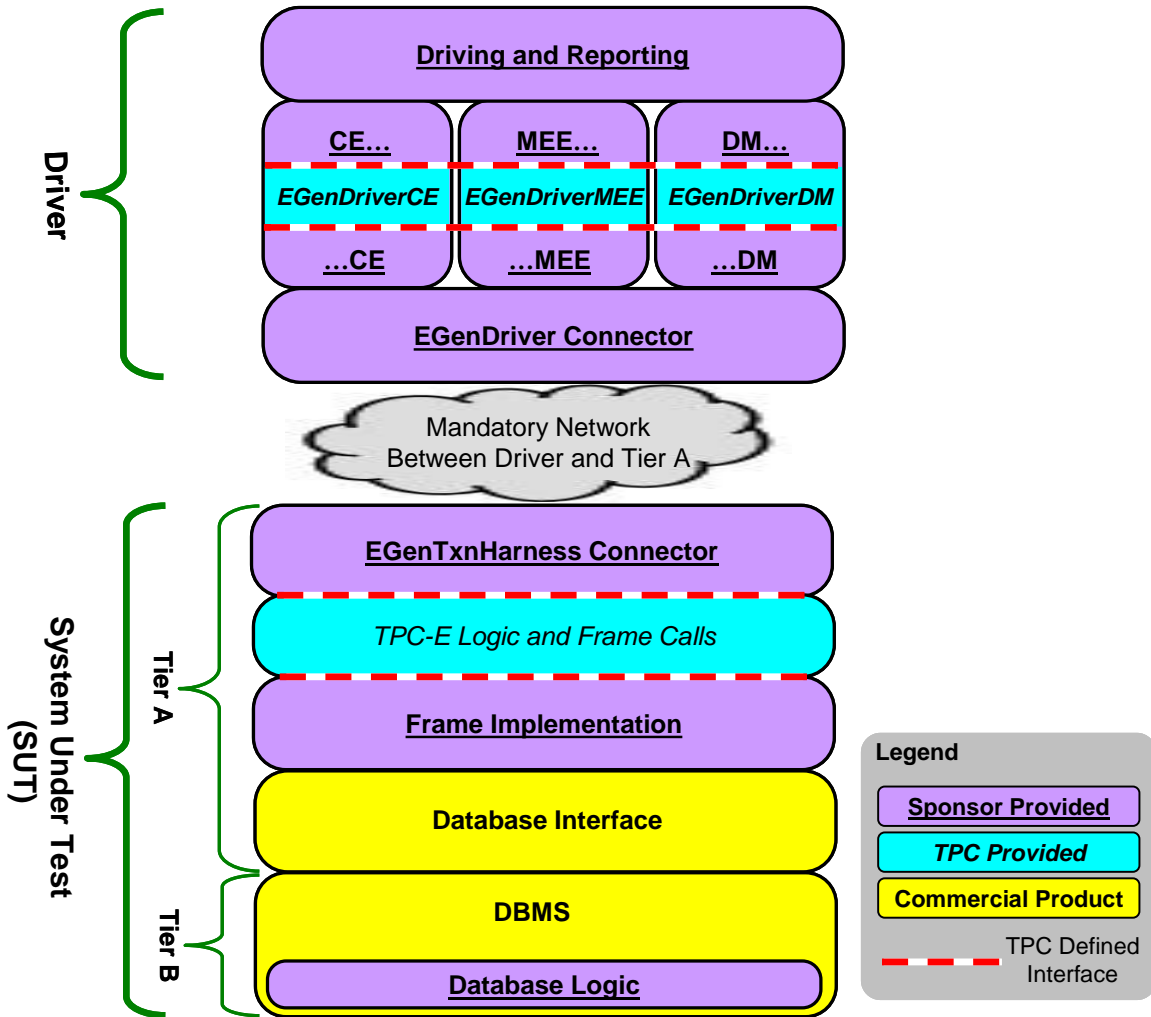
Driver

Driving and Reporting

CE…

EGenDriverCE

…CE

MEE…

EGenDriverMEE

…MEE

DM…

EGenDriverDM

…DM

EGenDriver Connector

Mandatory Network Between Driver and Tier A

System Under Test (SUT)

Tier A

EGenTxnHarness Connector

TPC-E Logic and Frame Calls

Frame Implementation

Database Interface

Tier B

DBMS

Database Logic

Legend

Sponsor Provided

TPC Provided

Commercial Product

TPC Defined Interface